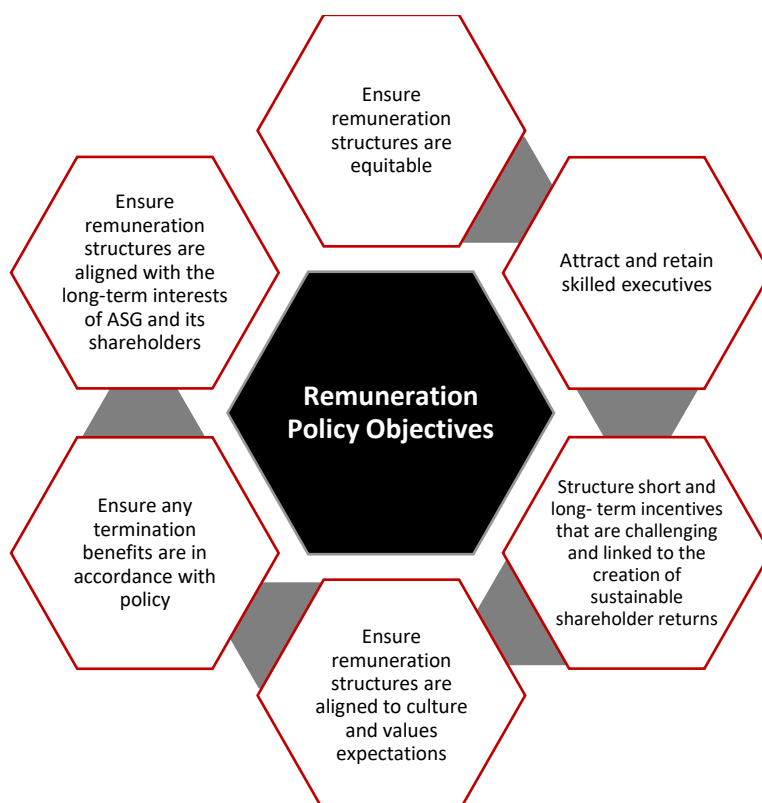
Remuneration Policy Objectives

Ensure remuneration structures are equitable

Attract and retain skilled executives

Structure short and long- term incentives that are challenging and linked to the creation of sustainable shareholder returns

Ensure remuneration structures are aligned to culture and values expectations

Ensure any termination benefits are in accordance with policy

Ensure remuneration structures are aligned with the long-term interests of ASG and its shareholders